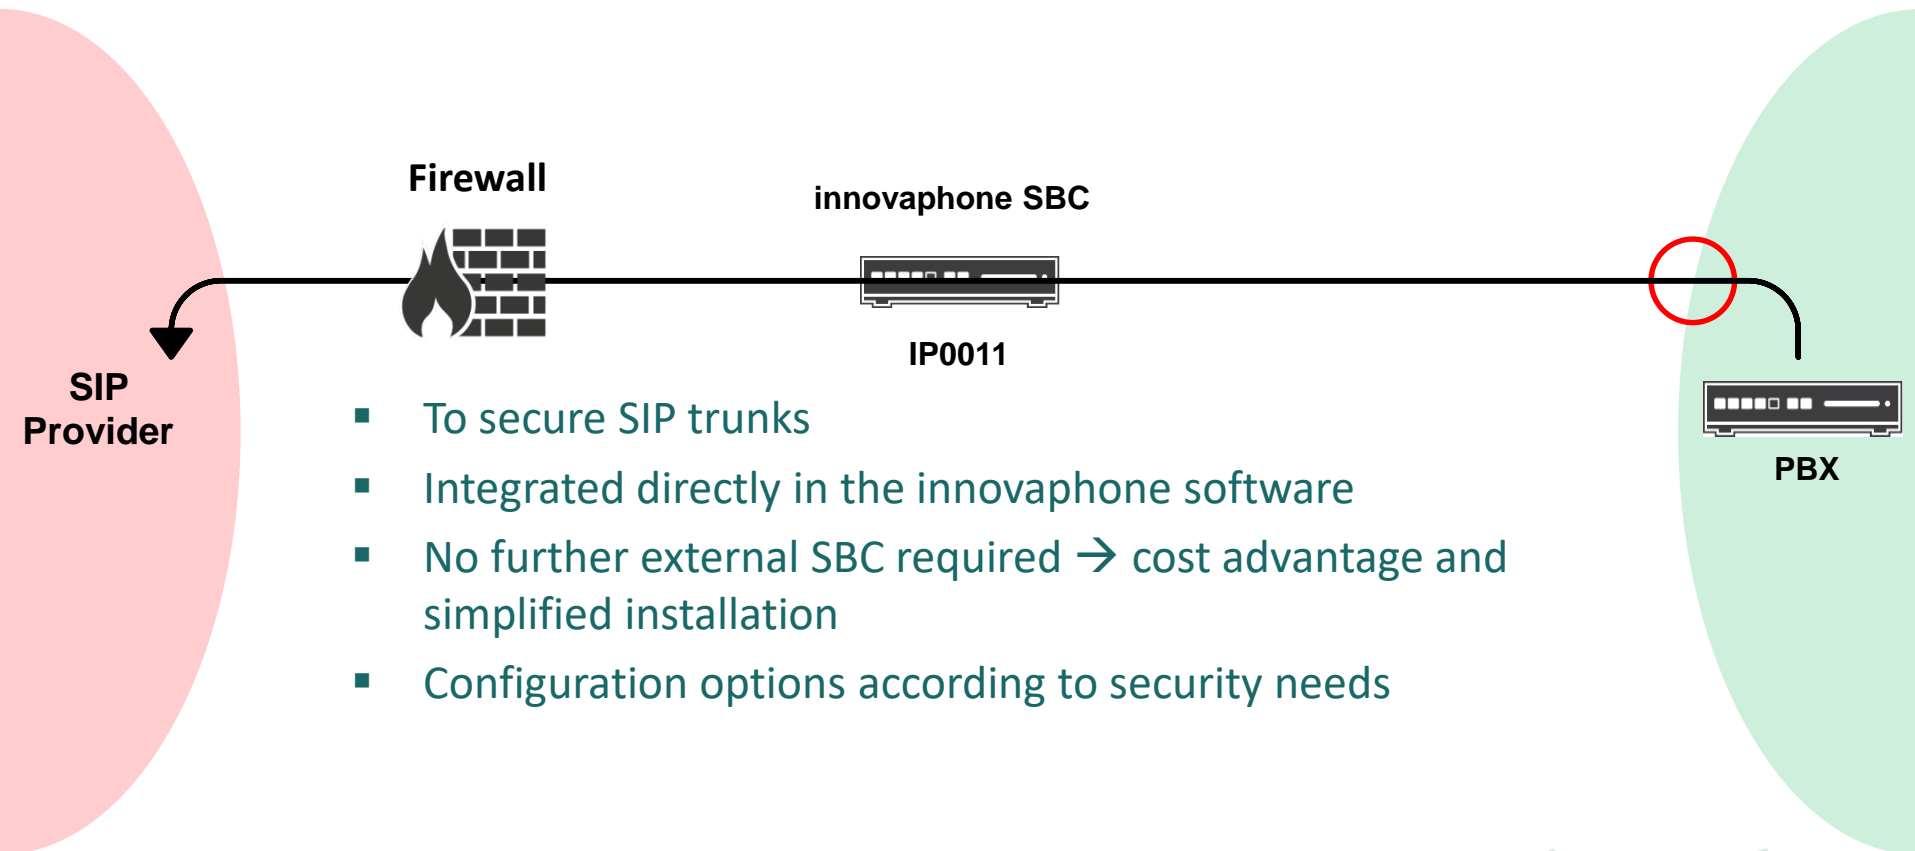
Firewall

innovaphone SBC

IP0011

SIP Provider

PBX

- To secure SIP trunks
- Integrated directly in the innovaphone software
- No further external SBC required → cost advantage and simplified installation
- Configuration options according to security needs